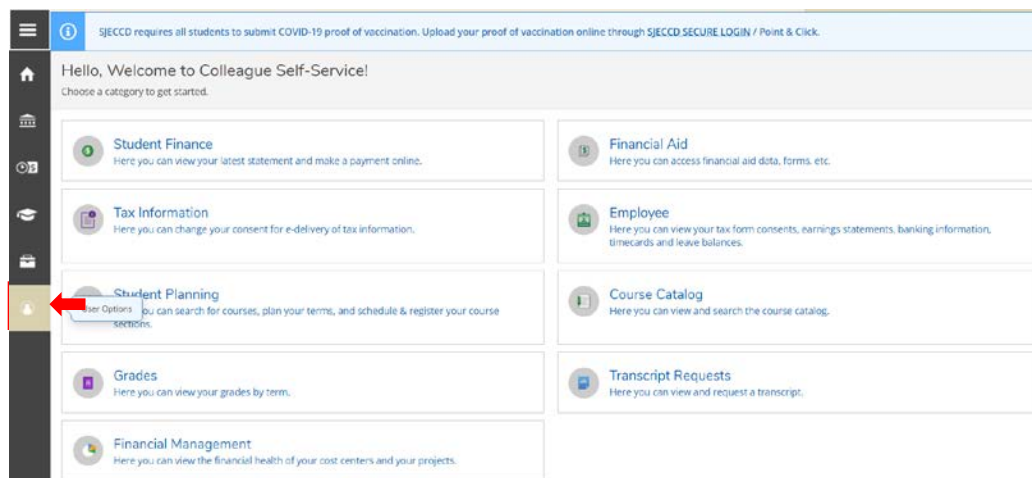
SJECCD requires all students to submit COVID-19 proof of vaccination. Upload your proof of vaccination online through SJECCD SECURE LOGIN / Point & Click.

Hello, Welcome to Colleague Self-Service!

Choose a category to get started.

Student Finance
Here you can view your latest statement and make a payment online.

Financial Aid
Here you can access financial aid data, forms, etc.

Tax Information
Here you can change your consent for e-delivery of tax information.

Employee
Here you can view your tax form consents, earnings statements, banking information, timecards and leave balances.

Student Planning
User Options
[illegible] you can search for courses, plan your terms, and schedule & register your course sections.

Course Catalog
Here you can view and search the course catalog.

Grades
Here you can view your grades by term.

Transcript Requests
Here you can view and request a transcript.

Financial Management
Here you can view the financial health of your cost centers and your projects.